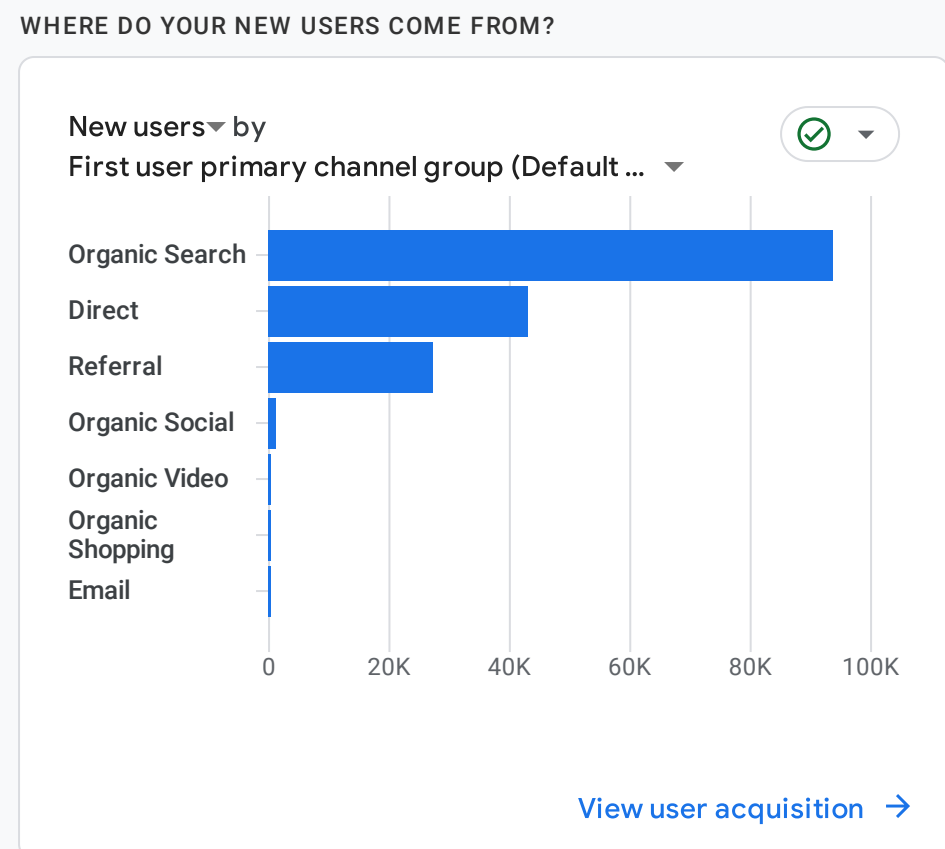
WHERE DO YOUR NEW USERS COME FROM?

New users by
First user primary channel group (Default ...

Organic Search
Direct
Referral
Organic Social
Organic Video
Organic Shopping
Email

0
20K
40K
60K
80K
100K

View user acquisition →